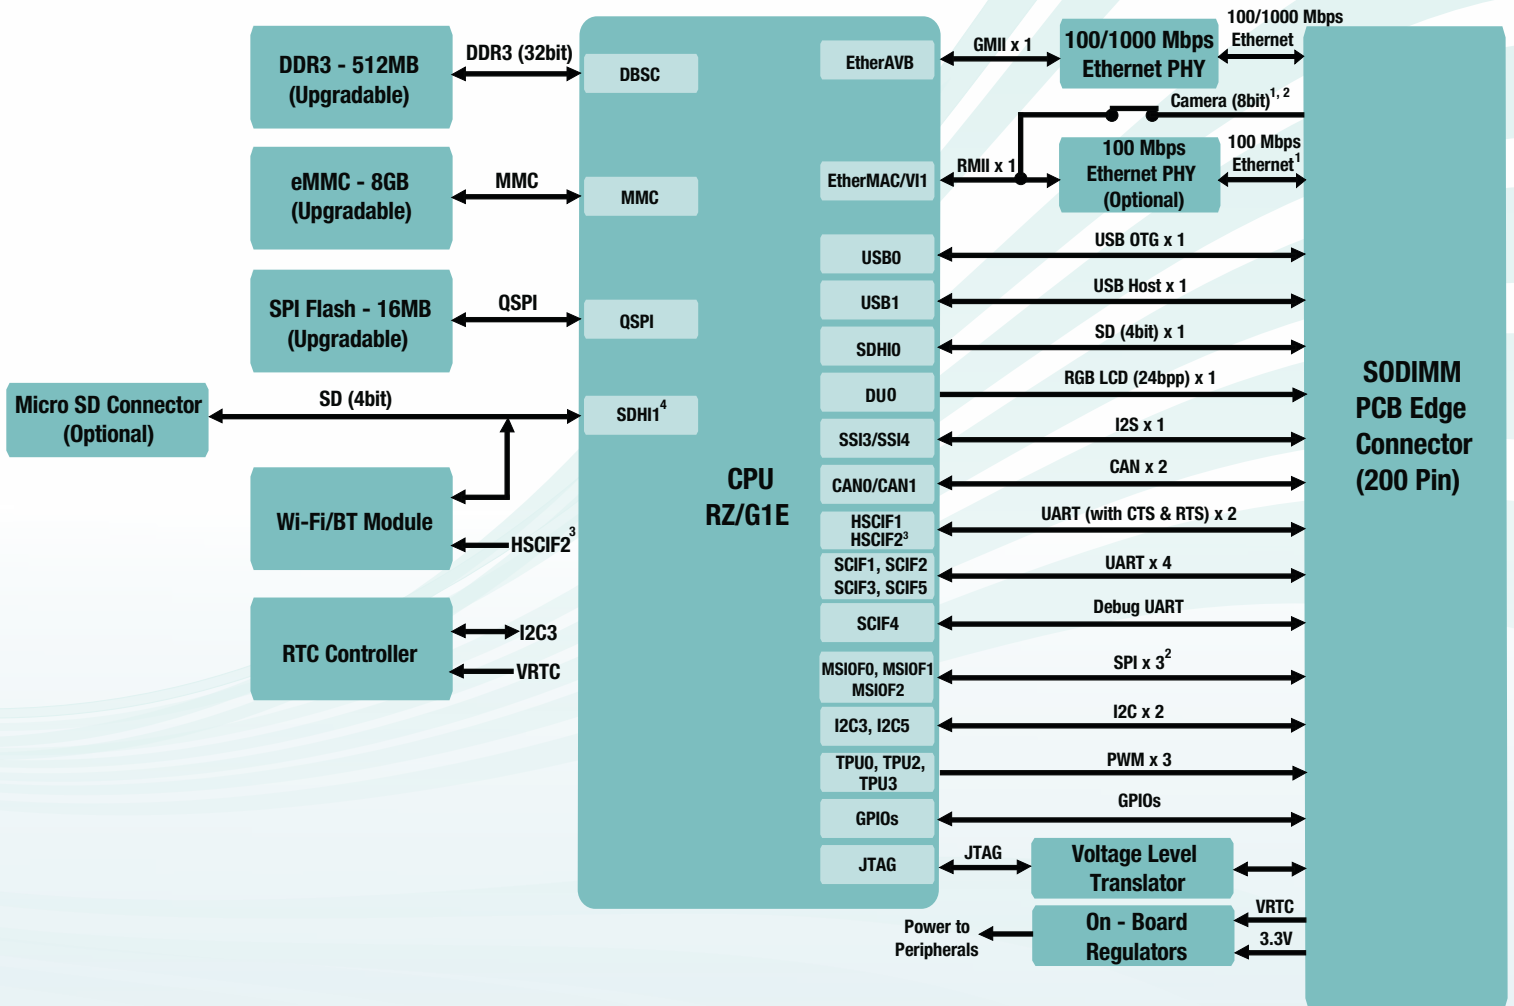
DDR3 - 512MB (Upgradable)

DDR3 (32bit)

eMMC - 8GB (Upgradable)

MMC

SPI Flash - 16MB (Upgradable)

QSPI

Micro SD Connector (Optional)

SD (4bit)

Wi-Fi/BT Module

HSCIF2$^3$

RTC Controller

I2C3

VRTC

DBSC

MMC

QSPI

SDHI1$^4$

CPU RZ/G1E

EtherAVB

EtherMAC/VI1

USB0

USB1

SDHI0

DU0

SSI3/SSI4

CAN0/CAN1

HSCIF1 HSCIF2$^3$

SCIF1, SCIF2 SCIF3, SCIF5

SCIF4

MSIOF0, MSIOF1 MSIOF2

I2C3, I2C5

TPU0, TPU2, TPU3

GPIOs

JTAG

GMII x 1

100/1000 Mbps Ethernet PHY

100/1000 Mbps Ethernet

Camera (8bit)$^{1, 2}$

RMII x 1

100 Mbps Ethernet PHY (Optional)

100 Mbps Ethernet$^1$

USB OTG x 1

USB Host x 1

SD (4bit) x 1

RGB LCD (24bpp) x 1

I2S x 1

CAN x 2

UART (with CTS & RTS) x 2

UART x 4

Debug UART

SPI x 3$^2$

I2C x 2

PWM x 3

GPIOs

JTAG

Voltage Level Translator

Power to Peripherals

On - Board Regulators

VRTC

3.3V

SODIMM PCB Edge Connector (200 Pin)